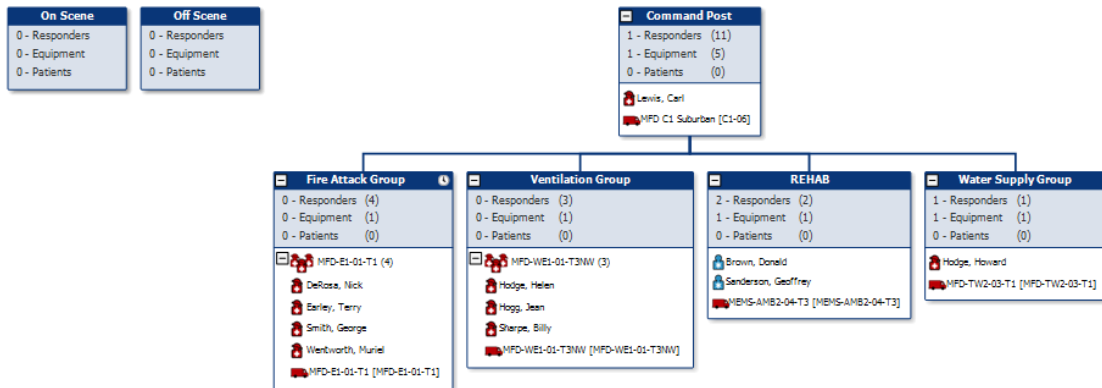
On Scene
0 - Responders
0 - Equipment
0 - Patients

Off Scene
0 - Responders
0 - Equipment
0 - Patients

Command Post
1 - Responders (11)
1 - Equipment (5)
0 - Patients (0)
Lewis, Carl
MFD C1 Suburban [C1-06]

Fire Attack Group
0 - Responders (4)
0 - Equipment (1)
0 - Patients (0)
MFD-E1-01-T1 (4)
DeRosa, Nick
Earley, Terry
Smith, George
Wentworth, Muriel
MFD-E1-01-T1 [MFD-E1-01-T1]

Ventilation Group
0 - Responders (3)
0 - Equipment (1)
0 - Patients (0)
MFD-WE1-01-T3NW (3)
Hodge, Helen
Hogg, Jean
Sharpe, Billy
MFD-WE1-01-T3NW [MFD-WE1-01-T3NW]

REHAB
2 - Responders (2)
1 - Equipment (1)
0 - Patients (0)
Brown, Donald
Sanderson, Geoffrey
MEMS-AMB2-04-T3 [MEMS-AMB2-04-T3]

Water Supply Group
1 - Responders (1)
1 - Equipment (1)
0 - Patients (0)
Hodge, Howard
MFD-TW2-03-T1 [MFD-TW2-03-T1]